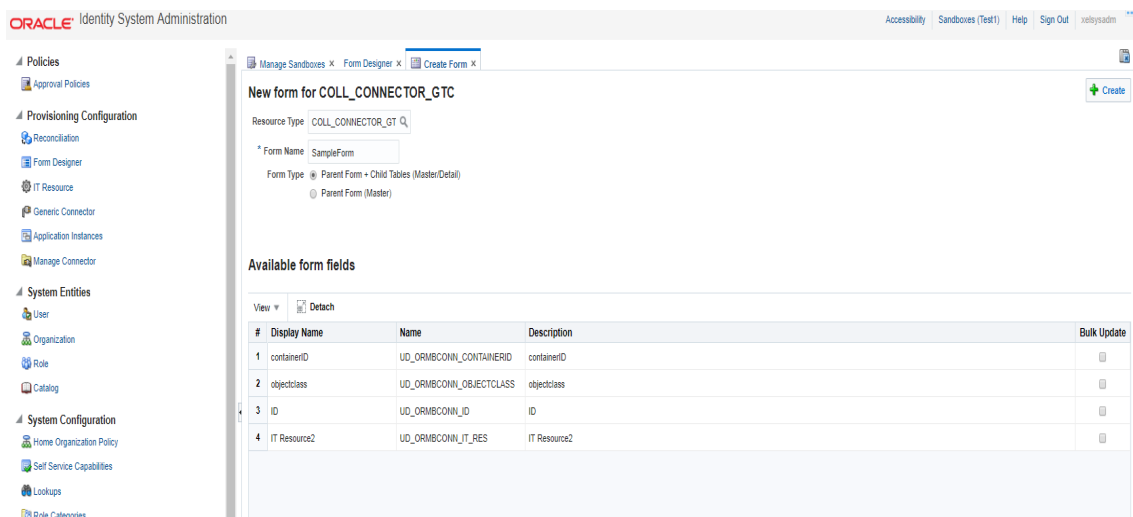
ORACLE Identity System Administration

Accessibility | Sandboxes (Test1) | Help | Sign Out | xelsysadm

Policies
Approval Policies
Provisioning Configuration
Reconciliation
Form Designer
IT Resource
Generic Connector
Application Instances
Manage Connector
System Entities
User
Organization
Role
Catalog
System Configuration
Home Organization Policy
Self Service Capabilities
Lookups
Role Categories

Manage Sandboxes × | Form Designer × | Create Form ×

New form for COLL_CONNECTOR_GTC

Create

Resource Type COLL_CONNECTOR_GT
* Form Name SampleForm
Form Type Parent Form + Child Tables (Master/Detail)
Parent Form (Master)

Available form fields

View Detach

| # | Display Name | Name | Description | Bulk Update |
|---|---|---|---|---|
| 1 | containerID | UD_ORMBCONN_CONTAINERID | containerID | |
| 2 | objectclass | UD_ORMBCONN_OBJECTCLASS | objectclass | |
| 3 | ID | UD_ORMBCONN_ID | ID | |
| 4 | IT Resource2 | UD_ORMBCONN_IT_RES | IT Resource2 | |